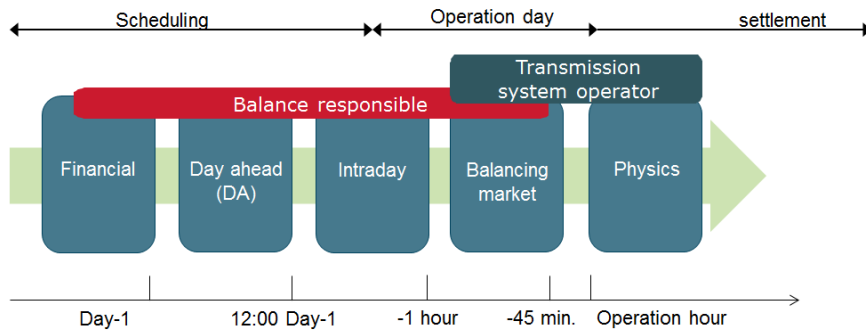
Scheduling

Operation day

settlement

Transmission system operator

Balance responsible

Financial

Day ahead (DA)

Intraday

Balancing market

Physics

Day-1

12:00 Day-1

-1 hour

-45 min.

Operation hour